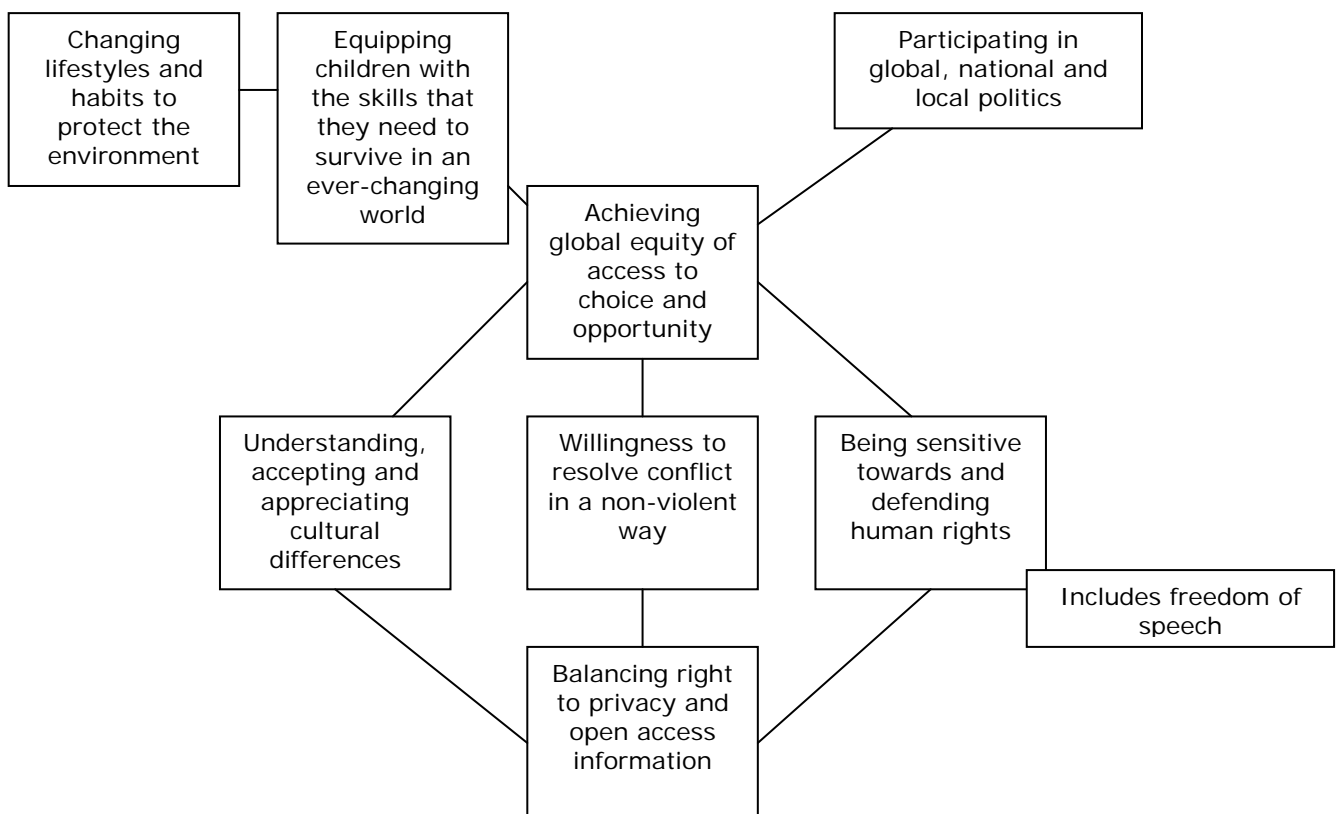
Changing lifestyles and habits to protect the environment

Equipping children with the skills that they need to survive in an ever-changing world

Participating in global, national and local politics

Achieving global equity of access to choice and opportunity

Understanding, accepting and appreciating cultural differences

Willingness to resolve conflict in a non-violent way

Being sensitive towards and defending human rights

Includes freedom of speech

Balancing right to privacy and open access information